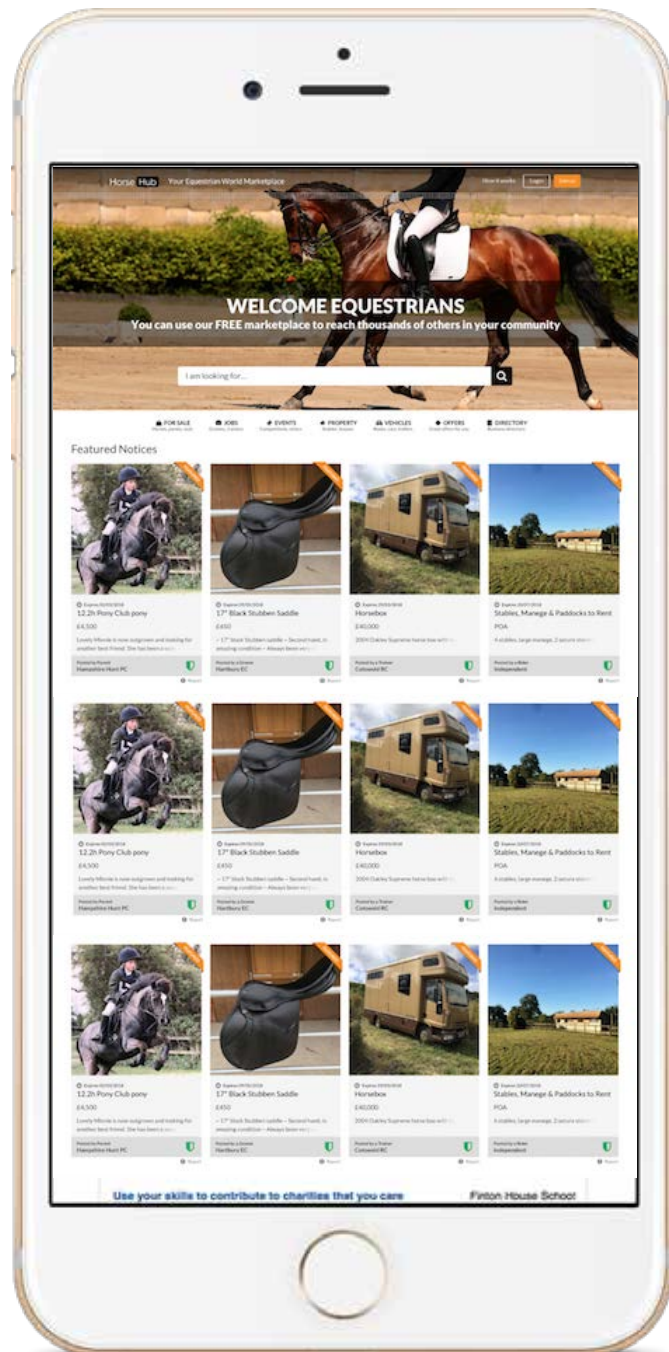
Horse Hub Your Equestrian World Marketplace

How it works Login Signup

WELCOME EQUESTRIANS

You can use our FREE marketplace to reach thousands of others in your community

I am looking for...

FOR SALE JOBS EVENTS PROPERTY VEHICLES OFFERS DIRECTORY

Featured Notices

12.2h Pony Club pony

£4,500

Lovely Minnie is now outgrown and looking for another best friend. She has been a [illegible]

Hampshire Hunt PC

Report

17" Black Stubben Saddle

£450

~ 17" black Stubben saddle ~ Second hand, in amazing condition ~ Always been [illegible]

Hartbury EC

Report

Horsebox

£40,000

2004 Oakley Supreme horse box with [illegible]

Cotswold RC

Report

Stables, Manege & Paddocks to Rent

POA

4 stables, large manege, 2 secure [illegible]

Independent

Report

12.2h Pony Club pony

£4,500

Lovely Minnie is now outgrown and looking for another best friend. She has been a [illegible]

Hampshire Hunt PC

Report

17" Black Stubben Saddle

£450

~ 17" black Stubben saddle ~ Second hand, in amazing condition ~ Always been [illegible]

Hartbury EC

Report

Horsebox

£40,000

2004 Oakley Supreme horse box with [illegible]

Cotswold RC

Report

Stables, Manege & Paddocks to Rent

POA

4 stables, large manege, 2 secure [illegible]

Independent

Report

12.2h Pony Club pony

£4,500

Lovely Minnie is now outgrown and looking for another best friend. She has been a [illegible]

Hampshire Hunt PC

Report

17" Black Stubben Saddle

£450

~ 17" black Stubben saddle ~ Second hand, in amazing condition ~ Always been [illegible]

Hartbury EC

Report

Horsebox

£40,000

2004 Oakley Supreme horse box with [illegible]

Cotswold RC

Report

Stables, Manege & Paddocks to Rent

POA

4 stables, large manege, 2 secure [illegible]

Independent

Report

Use your skills to contribute to charities that you care

Finton House School